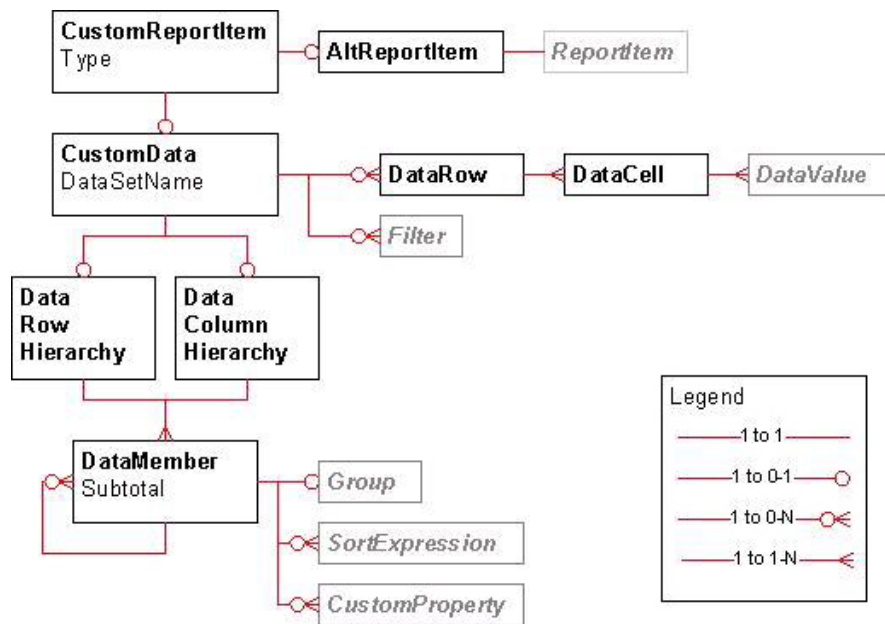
CustomReportItem
Type

AltReportItem

ReportItem

CustomData
DataSetName

DataRow

DataCell

DataValue

Filter

Data Row Hierarchy

Data Column Hierarchy

DataMember
Subtotal

Group

SortExpression

CustomProperty

Legend
1 to 1
1 to 0-1
1 to 0-N
1 to 1-N